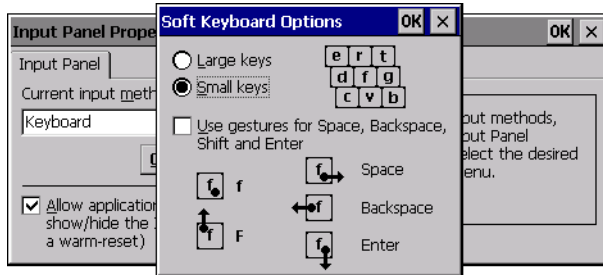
Input Panel Prope

OK ×

Input Panel

Current input meth

Keyboard

O

Allow application show/hide the I a warm-reset)

ut methods, ut Panel elect the desired enu.

Soft Keyboard Options

OK ×

Large keys

Small keys

e r t
d f g
c v b

Use gestures for Space, Backspace, Shift and Enter

f f

f Space

f F

f Backspace

f Enter